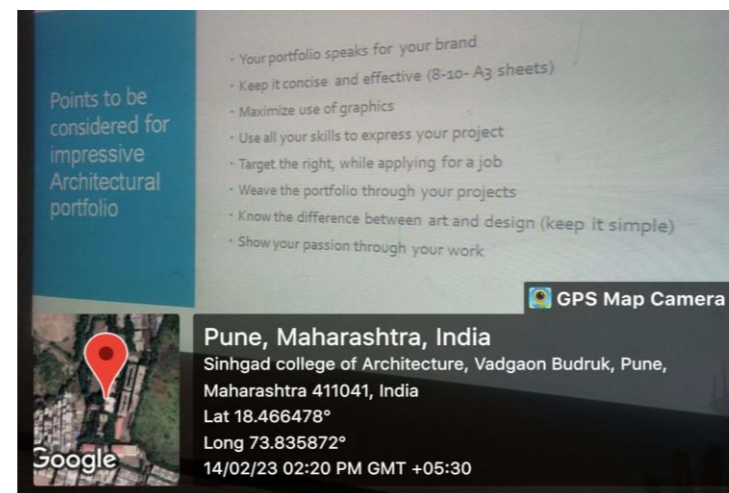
Points to be considered for impressive Architectural portfolio

- Your portfolio speaks for your brand
- Keep it concise and effective (8-10- A3 sheets)
- Maximize use of graphics
- Use all your skills to express your project
- Target the right, while applying for a job
- Weave the portfolio through your projects
- Know the difference between art and design (keep it simple)
- Show your passion through your work

GPS Map Camera

Google

Pune, Maharashtra, India
Sinhgad college of Architecture, Vadgaon Budruk, Pune, Maharashtra 411041, India
Lat 18.466478°
Long 73.835872°
14/02/23 02:20 PM GMT +05:30